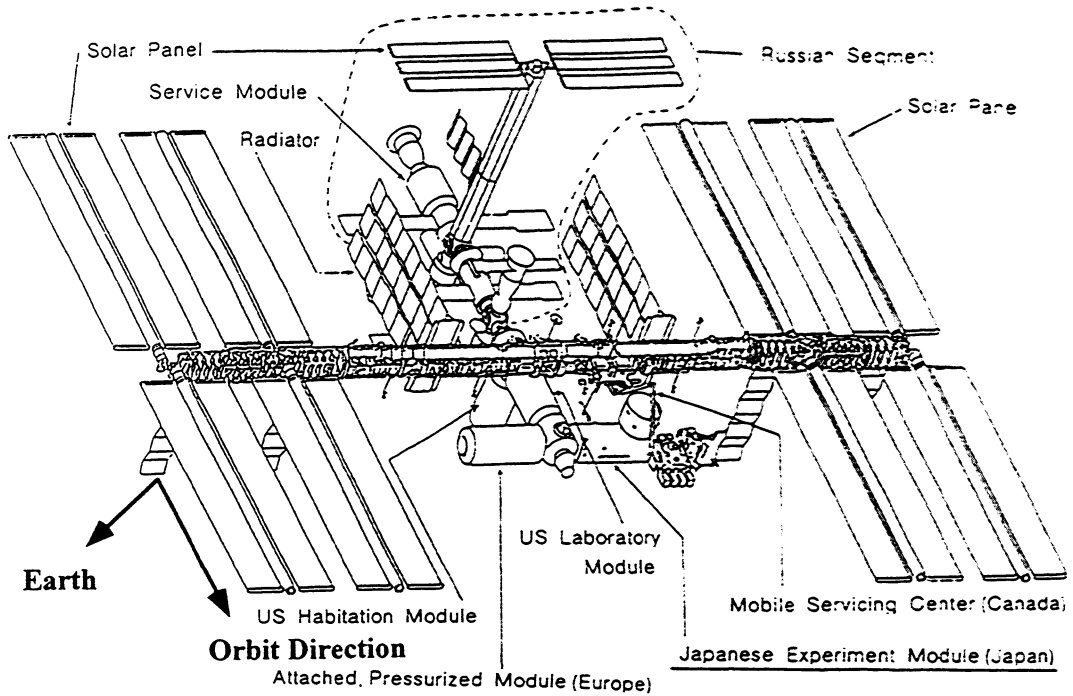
Solar Panel

Russian Segment

Service Module

Solar Pane

Radiator

US Laboratory Module

Earth

US Habitation Module

Mobile Servicing Center (Canada)

Orbit Direction

Japanese Experiment Module (Japan)

Attached, Pressurized Module (Europe)